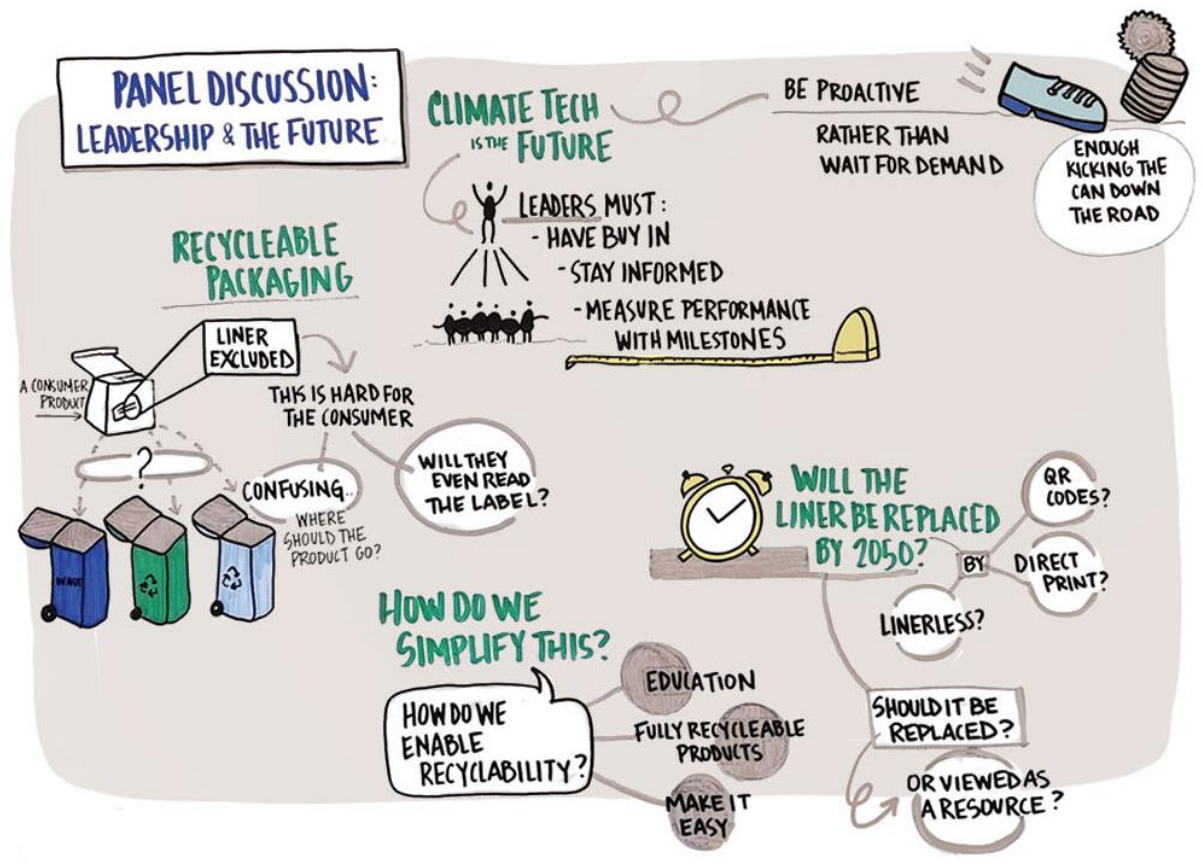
PANEL DISCUSSION:
LEADERSHIP & THE FUTURE

CLIMATE TECH IS THE FUTURE

BE PROACTIVE
RATHER THAN WAIT FOR DEMAND

ENOUGH KICKING THE CAN DOWN THE ROAD

LEADERS MUST:
- HAVE BUY IN
- STAY INFORMED
- MEASURE PERFORMANCE WITH MILESTONES

RECYCLEABLE PACKAGING

LINER EXCLUDED

A CONSUMER PRODUCT

THIS IS HARD FOR THE CONSUMER

WILL THEY EVEN READ THE LABEL?

?

CONFUSING... WHERE SHOULD THE PRODUCT GO?

WASTE

WILL THE LINER BE REPLACED BY 2050?

BY

QR CODES?

DIRECT PRINT?

LINERLESS?

SHOULD IT BE REPLACED?

OR VIEWED AS A RESOURCE?

HOW DO WE SIMPLIFY THIS?

HOW DO WE ENABLE RECYCLABILITY?

EDUCATION

FULLY RECYCLEABLE PRODUCTS

MAKE IT EASY